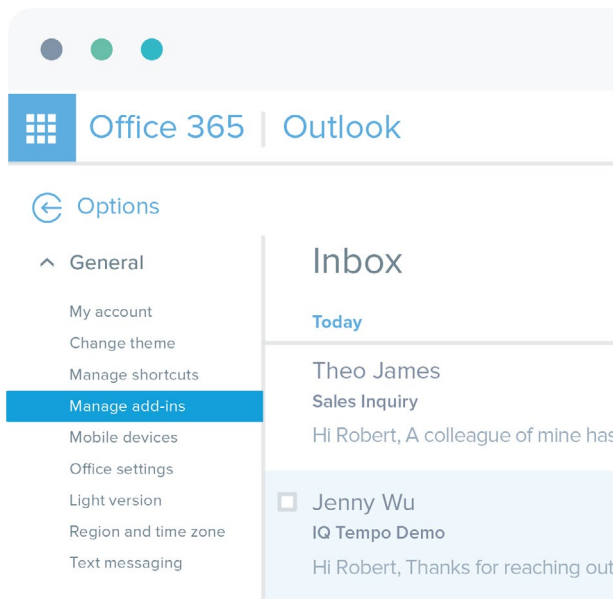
Office 365 | Outlook

Options

General

My account
Change theme
Manage shortcuts
Manage add-ins
Mobile devices
Office settings
Light version
Region and time zone
Text messaging

Inbox

Today

Theo James
Sales Inquiry
Hi Robert, A colleague of mine has

Jenny Wu
IQ Tempo Demo
Hi Robert, Thanks for reaching out